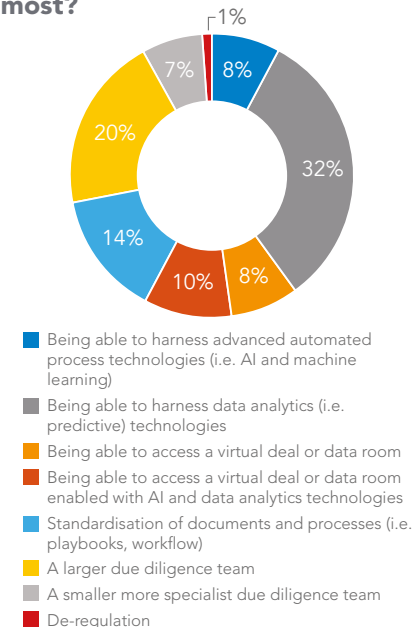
most?

1%
8%
32%
8%
10%
14%
20%
7%

Being able to harness advanced automated process technologies (i.e. AI and machine learning)
Being able to harness data analytics (i.e. predictive) technologies
Being able to access a virtual deal or data room
Being able to access a virtual deal or data room enabled with AI and data analytics technologies
Standardisation of documents and processes (i.e. playbooks, workflow)
A larger due diligence team
A smaller more specialist due diligence team
De-regulation